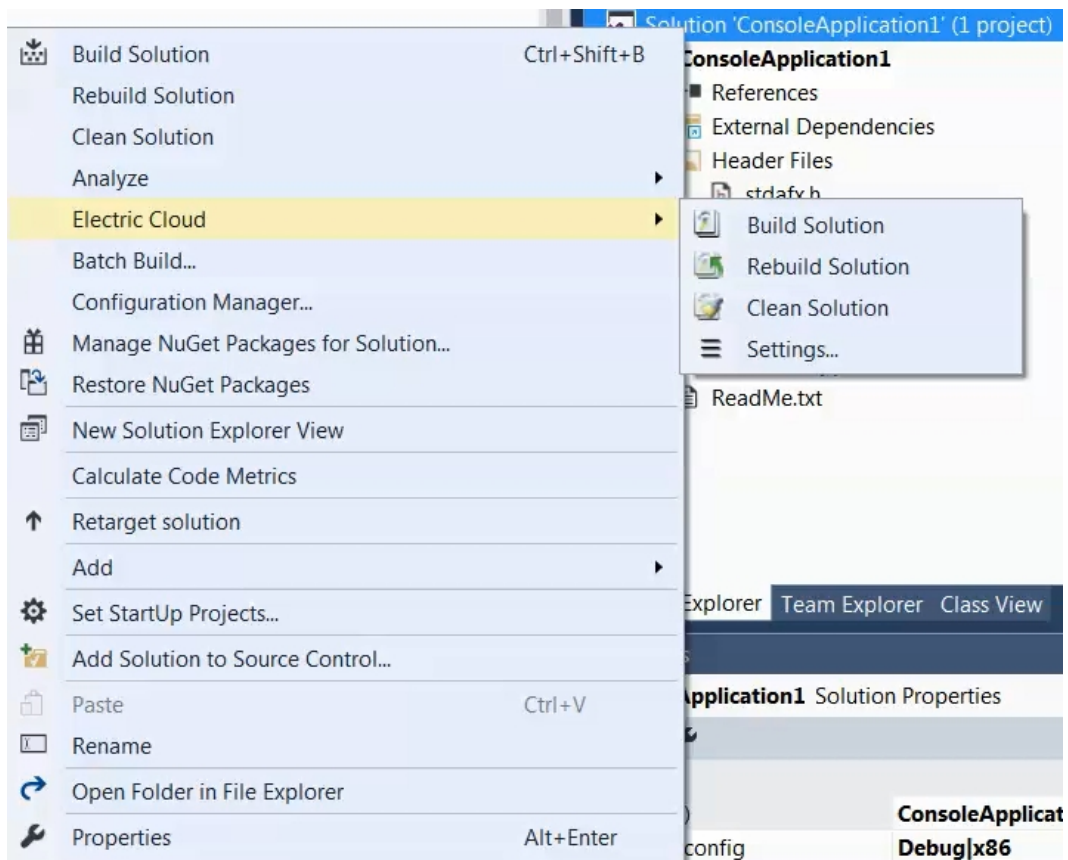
Solution 'ConsoleApplication1' (1 project)
ConsoleApplication1
References
External Dependencies
Header Files
stdafx.h

Build Solution Ctrl+Shift+B
Rebuild Solution
Clean Solution
Analyze
Electric Cloud
Batch Build...
Configuration Manager...
Manage NuGet Packages for Solution...
Restore NuGet Packages
New Solution Explorer View
Calculate Code Metrics
Retarget solution
Add
Set StartUp Projects...
Add Solution to Source Control...
Paste Ctrl+V
Rename
Open Folder in File Explorer
Properties Alt+Enter

Build Solution
Rebuild Solution
Clean Solution
Settings...

ReadMe.txt

Explorer Team Explorer Class View
Application1 Solution Properties
ConsoleApplicat
config Debug|x86